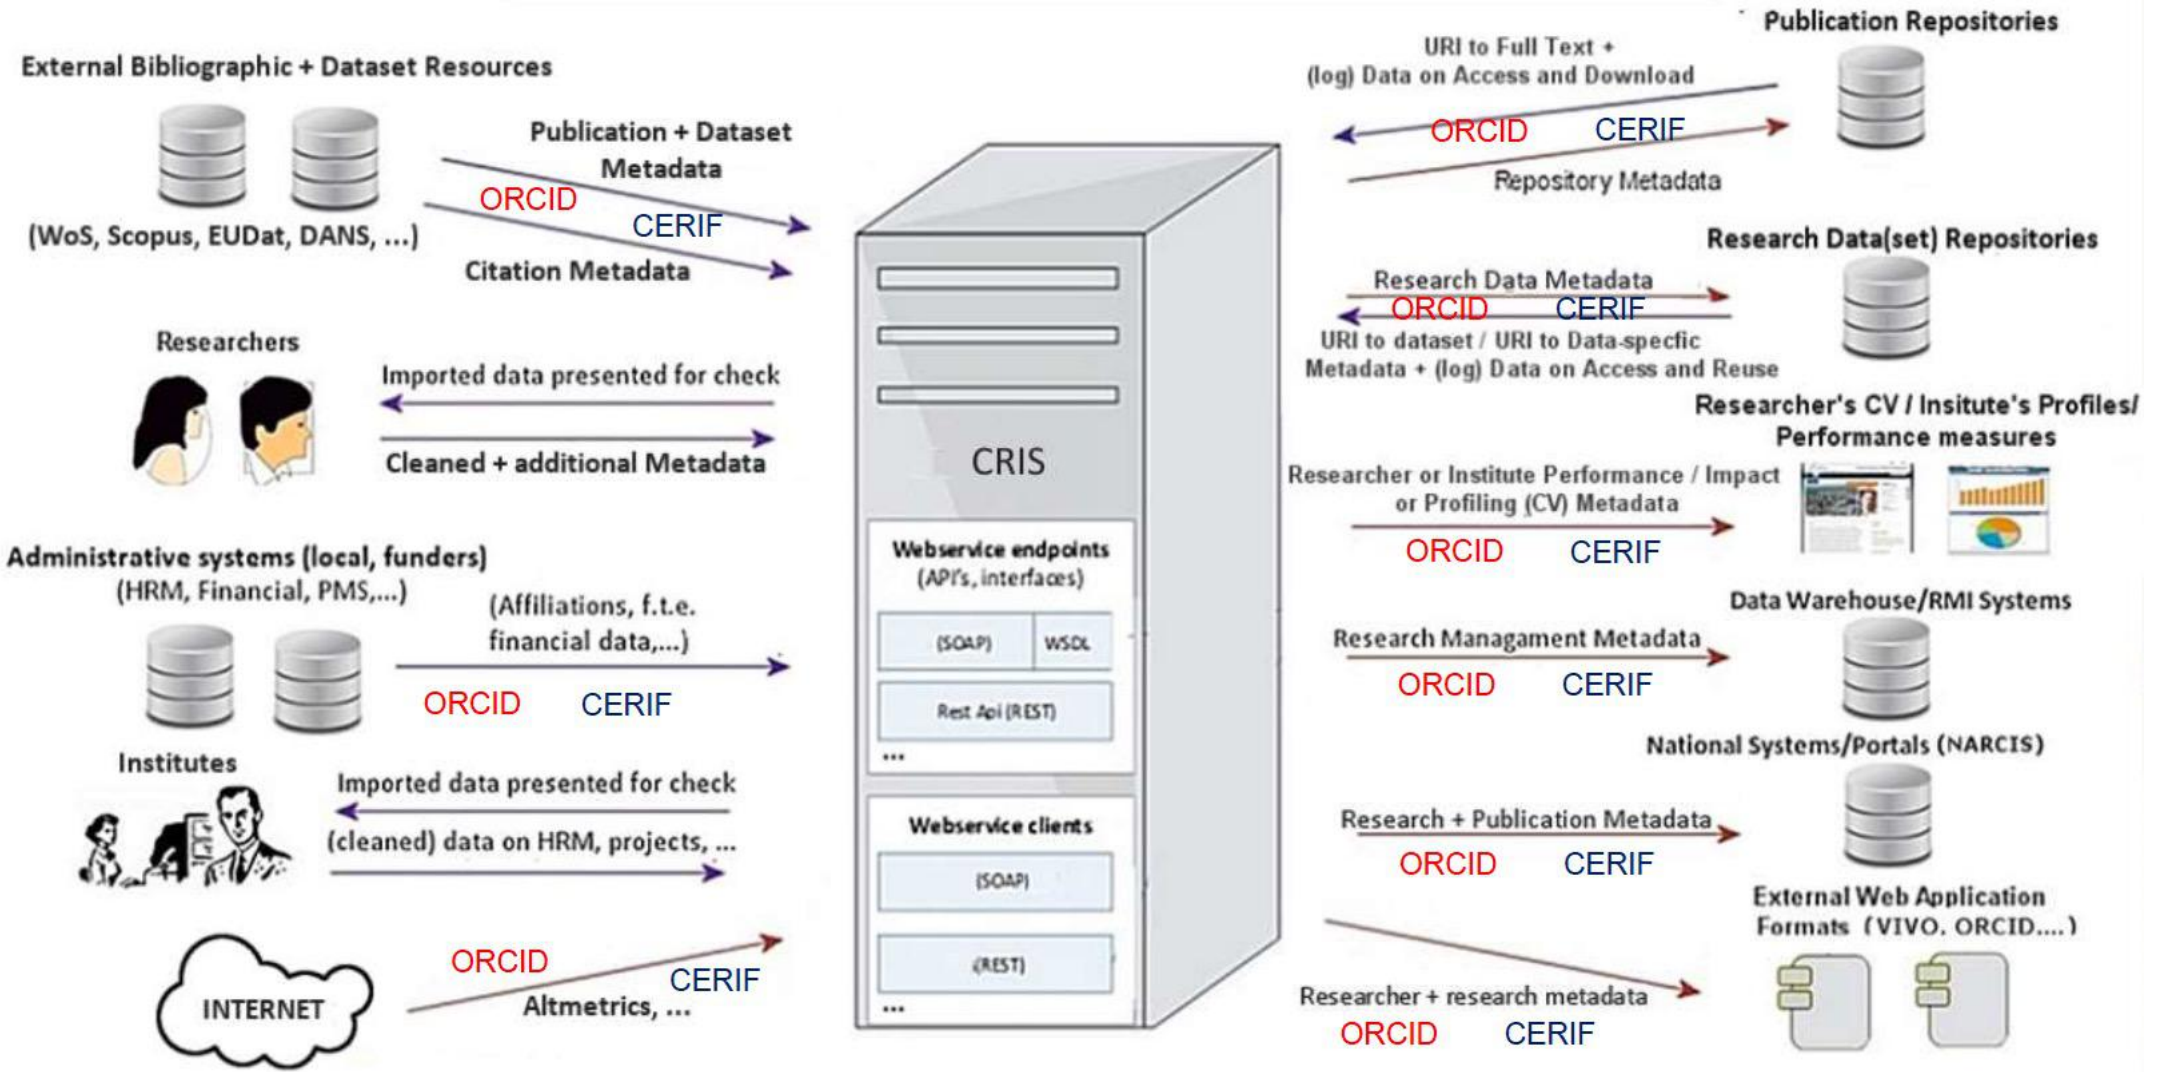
External Bibliographic + Dataset Resources

(WoS, Scopus, EUDat, DANS, ...)

Publication + Dataset Metadata

ORCID CERIF

Citation Metadata

Researchers

Imported data presented for check

Cleaned + additional Metadata

Administrative systems (local, funders)
(HRM, Financial, PMS,...)

(Affiliations, f.t.e. financial data,...)

ORCID CERIF

Institutes

Imported data presented for check

(cleaned) data on HRM, projects, ...

INTERNET

ORCID CERIF

Altmetrics, ...

CRIS

Webservice endpoints
(API's, interfaces)

| (SOAP) | WSDL |
|---|---|

Rest Api (REST)

...

Webservice clients

(SOAP)

(REST)

...

Publication Repositories

URI to Full Text + (log) Data on Access and Download

ORCID CERIF

Repository Metadata

Research Data(set) Repositories

Research Data Metadata

ORCID CERIF

URI to dataset / URI to Data-specfic Metadata + (log) Data on Access and Reuse

Researcher's CV / Insitute's Profiles/ Performance measures

Researcher or Institute Performance / Impact or Profiling (CV) Metadata

ORCID CERIF

Data Warehouse/RMI Systems

Research Managment Metadata

ORCID CERIF

National Systems/Portals (NARCIS)

Research + Publication Metadata

ORCID CERIF

External Web Application Formats (VIVO, ORCID,...)

Researcher + research metadata

ORCID CERIF